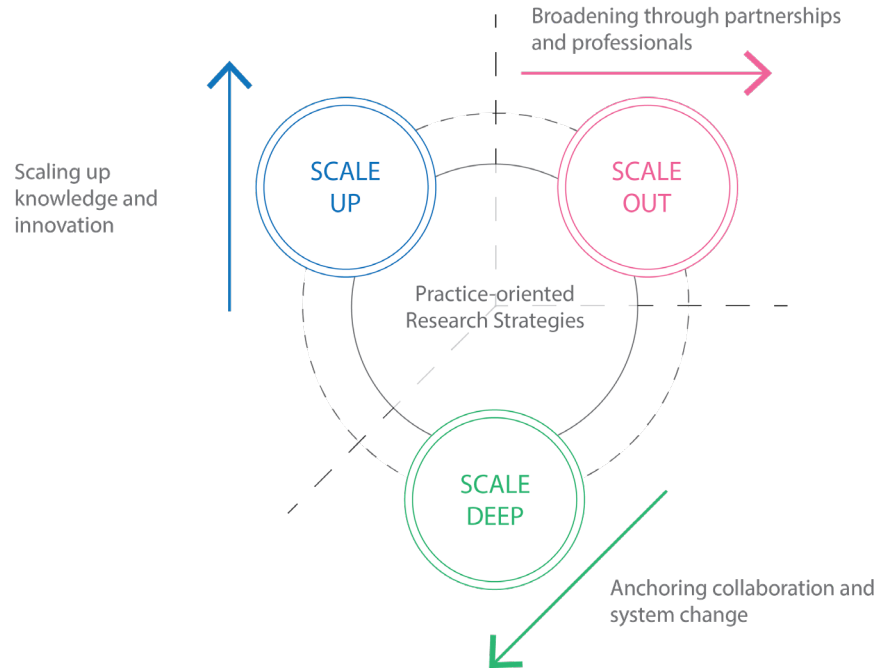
Broadening through partnerships and professionals

Scaling up knowledge and innovation

SCALE UP

SCALE OUT

Practice-oriented Research Strategies

SCALE DEEP

Anchoring collaboration and system change